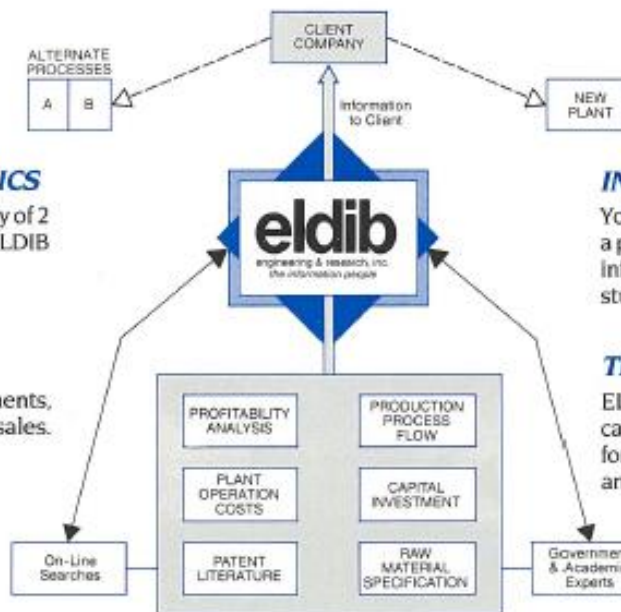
CLIENT COMPANY

ALTERNATE PROCESSES

A B

Information to Client

NEW PLANT

ICS

y of 2 LDIB

IN

Yo a p inf stu

eldib
engineering & research, inc.
the information people

TI

El ca fo an

nents, sales.

PROFITABILITY ANALYSIS

PRODUCTION PROCESS FLOW

PLANT OPERATION COSTS

CAPITAL INVESTMENT

PATENT LITERATURE

RAW MATERIAL SPECIFICATION

On-Line Searches

Governmen & Academi Experts